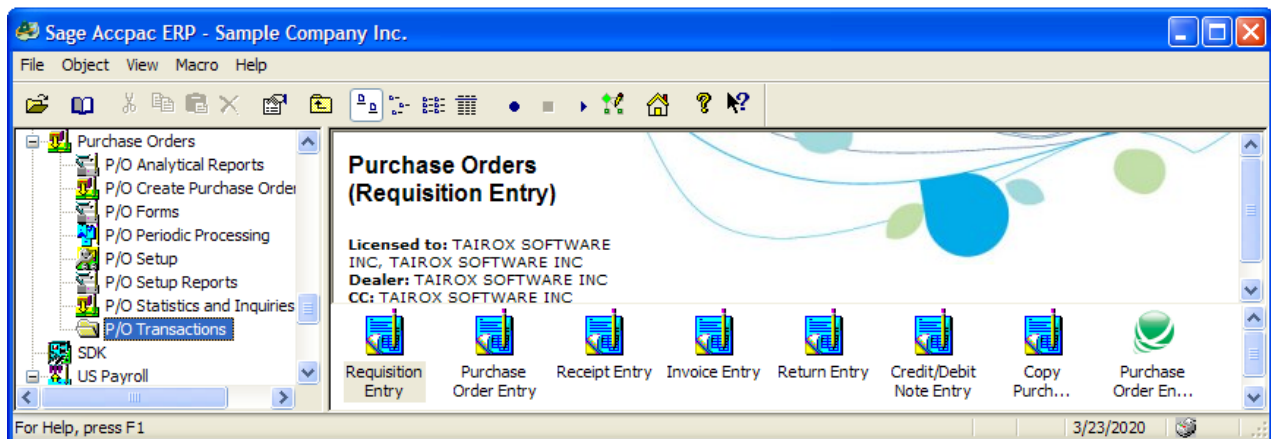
Sage Accpac ERP - Sample Company Inc.

File Object View Macro Help

Purchase Orders
P/O Analytical Reports
P/O Create Purchase Order
P/O Forms
P/O Periodic Processing
P/O Setup
P/O Setup Reports
P/O Statistics and Inquiries
P/O Transactions
SDK
US Payroll

Purchase Orders
(Requisition Entry)

Licensed to: TAIROX SOFTWARE INC, TAIROX SOFTWARE INC
Dealer: TAIROX SOFTWARE INC
CC: TAIROX SOFTWARE INC

Requisition Entry
Purchase Order Entry
Receipt Entry
Invoice Entry
Return Entry
Credit/Debit Note Entry
Copy Purch...
Purchase Order En...

For Help, press F1
3/23/2020